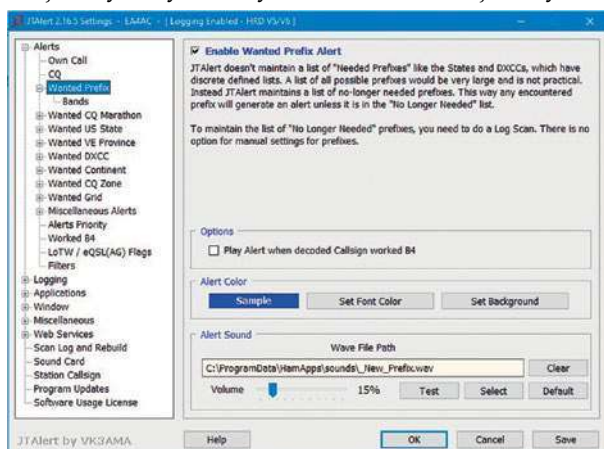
JTAlert 2.16.5 Settings - EA4AC - [ Logging Enabled - HRD V5/V6 ]

Alerts
Own Call
CQ
Wanted Prefix
Bands
Wanted CQ Marathon
Wanted US State
Wanted VE Province
Wanted DXCC
Wanted Continent
Wanted CQ Zone
Wanted Grid
Miscellaneous Alerts
Alerts Priority
Worked B4
LoTW / eQSL(AG) Flags
Filters
Logging
Applications
Window
Miscellaneous
Web Services
Scan Log and Rebuild
Sound Card
Station Callsign
Program Updates
Software Usage License

Enable Wanted Prefix Alert

JTAlert doesn't maintain a list of "Needed Prefixes" like the States and DXCCs, which have discrete defined lists. A list of all possible prefixes would be very large and is not practical. Instead JTAlert maintains a list of no-longer needed prefixes. This way any encountered prefix will generate an alert unless it is in the "No Longer Needed" list.

To maintain the list of "No Longer Needed" prefixes, you need to do a Log Scan. There is no option for manual settings for prefixes.

Options
Play Alert when decoded Callsign worked B4

Alert Color
Sample
Set Font Color
Set Background

Alert Sound
Wave File Path
C:\ProgramData\HamApps\sounds\_New_Prefix.wav
Clear
Volume
15%
Test
Select
Default

JTAlert by VK3AMA
Help
OK
Cancel
Save